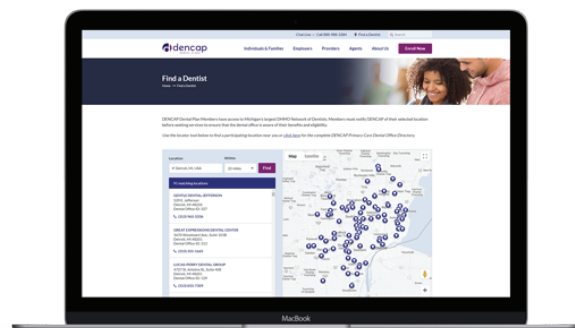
Chat Live | Call 888-988-3384 | Find a Dentist | Search

dencap

Individuals & Families | Employers | Providers | Agents | About Us | Enroll Now

Find a Dentist

Home > Find a Dentist

DENCAP Dental Plan Members have access to Michigan's largest DHMO Network of Dentists. Members must notify DENCAP of their selected location before seeking services to ensure that the dental office is aware of their benefits and eligibility.

Use the locator tool below to find a participating location near you or click here for the complete DENCAP Primary Care Dental Office Directory.

Location | Within
Detroit, MI, USA | 25 miles | Find

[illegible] matching locations

GENTLE DENTAL JEFFERSON
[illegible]
Detroit, MI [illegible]
Dental Office ID: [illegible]
(313) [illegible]

GREAT EXPRESSIONS DENTAL CENTER
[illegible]
Detroit, MI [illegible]
Dental Office ID: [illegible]
(313) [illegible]

LUCAS PERRY DENTAL GROUP
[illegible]
Detroit, MI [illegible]
Dental Office ID: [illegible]
(313) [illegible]

Map | Satellite

MacBook